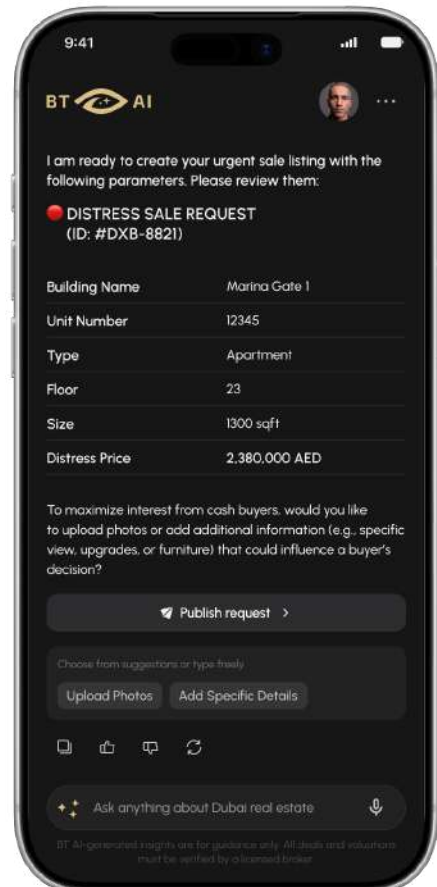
9:41

BT AI

I am ready to create your urgent sale listing with the following parameters. Please review them:

🔴 DISTRESS SALE REQUEST (ID: #DXB-8821)

| Building Name | Marina Gate 1 |
|---|---|
| Unit Number | 12345 |
| Type | Apartment |
| Floor | 23 |
| Size | 1300 sqft |
| Distress Price | 2,380,000 AED |

To maximize interest from cash buyers, would you like to upload photos or add additional information (e.g., specific view, upgrades, or furniture) that could influence a buyer's decision?

Publish request >

Choose from suggestions or type freely

Upload Photos

Add Specific Details

Ask anything about Dubai real estate

BT AI-generated insights are for guidance only. All deals and valuations must be verified by a licensed broker.